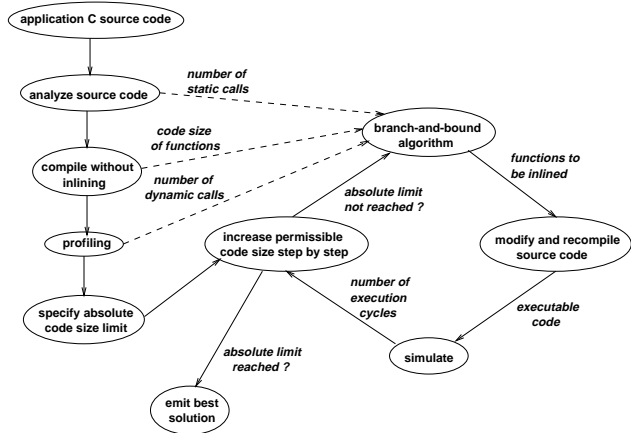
application C source code

analyze source code

number of static calls

code size of functions

branch-and-bound algorithm

compile without inlining

number of dynamic calls

functions to be inlined

absolute limit not reached ?

profiling

increase permissible code size step by step

modify and recompile source code

number of execution cycles

specify absolute code size limit

executable code

absolute limit reached ?

simulate

emit best solution